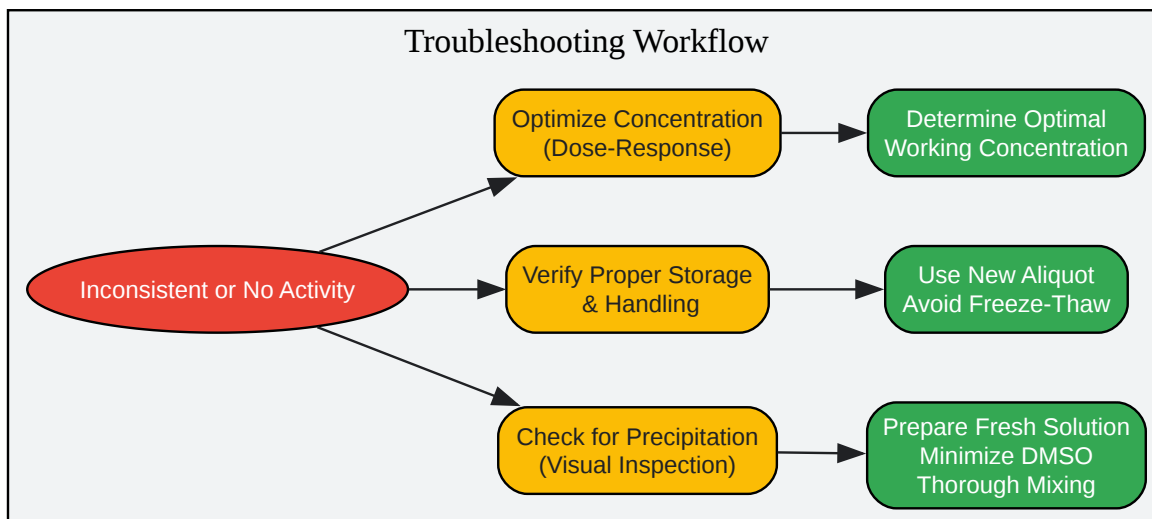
Troubleshooting Workflow

Inconsistent or No Activity

Optimize Concentration
(Dose-Response)

Determine Optimal
Working Concentration

Verify Proper Storage
& Handling

Use New Aliquot
Avoid Freeze-Thaw

Check for Precipitation
(Visual Inspection)

Prepare Fresh Solution
Minimize DMSO
Thorough Mixing